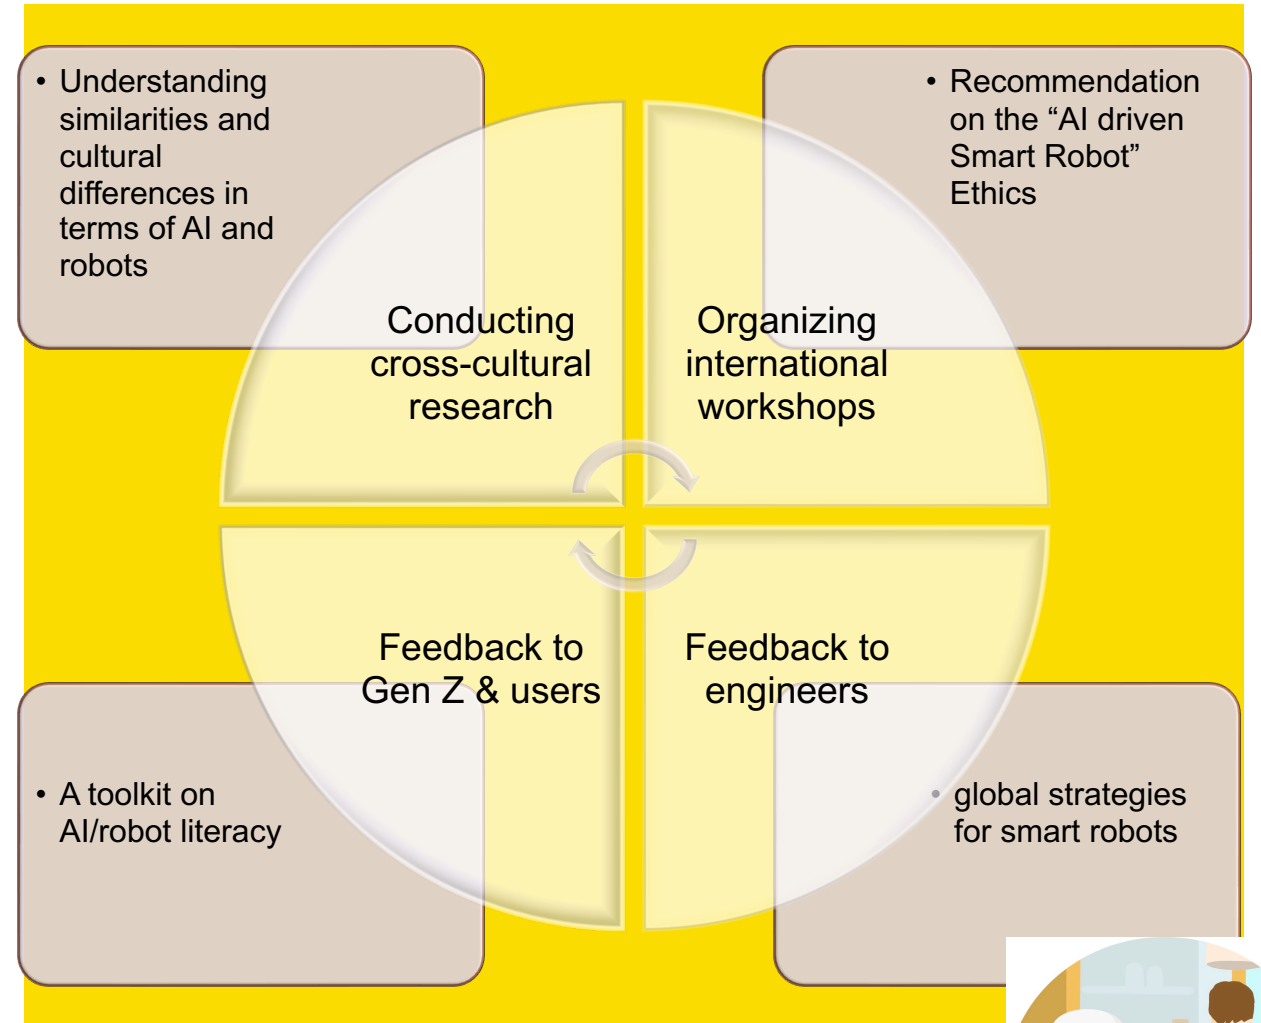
• Understanding similarities and cultural differences in terms of AI and robots

• Recommendation on the “AI driven Smart Robot” Ethics

Conducting cross-cultural research

Organizing international workshops

Feedback to Gen Z & users

Feedback to engineers

• A toolkit on AI/robot literacy

• global strategies for smart robots